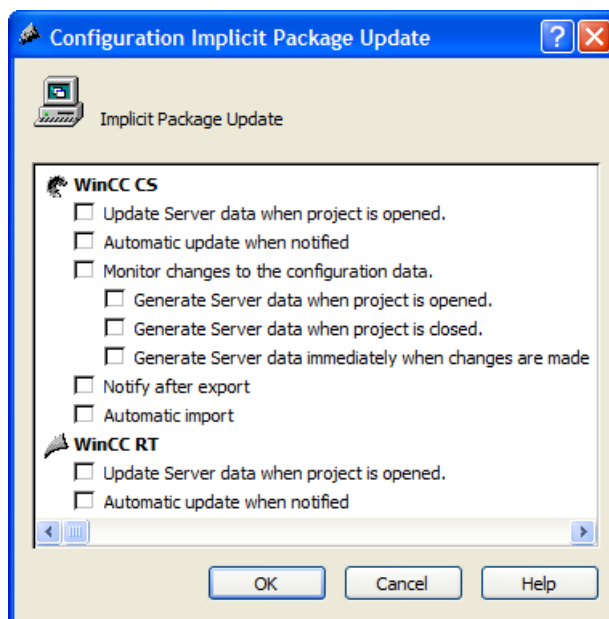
Configuration Implicit Package Update

Implicit Package Update

WinCC CS
Update Server data when project is opened.
Automatic update when notified
Monitor changes to the configuration data.
Generate Server data when project is opened.
Generate Server data when project is closed.
Generate Server data immediately when changes are made
Notify after export
Automatic import
WinCC RT
Update Server data when project is opened.
Automatic update when notified

OK
Cancel
Help